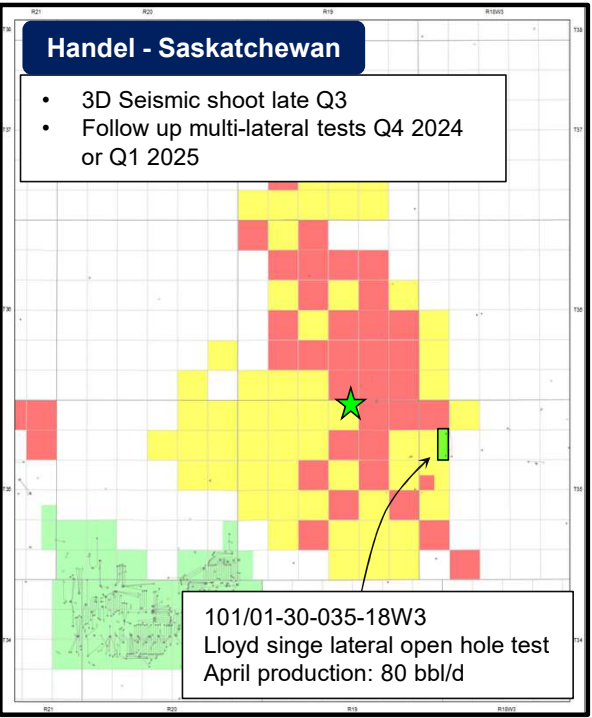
R21 R20 R19 R18W3

T38

Handel - Saskatchewan

• 3D Seismic shoot late Q3
• Follow up multi-lateral tests Q4 2024 or Q1 2025

T37

T36

T35

T34

101/01-30-035-18W3
Lloyd singe lateral open hole test
April production: 80 bbl/d

R21 R20 R19 R18W3